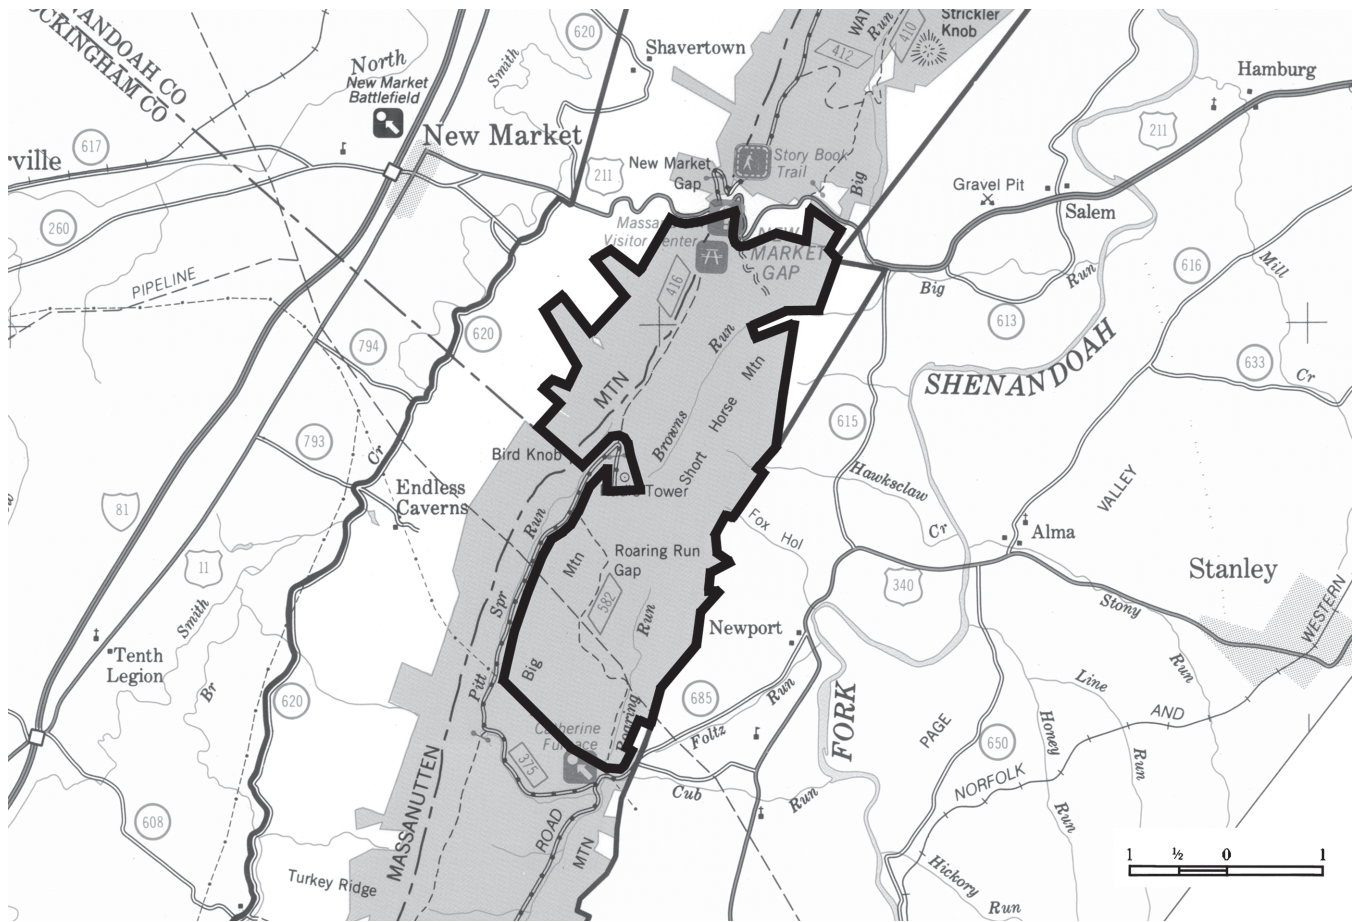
NANDOAH CO
ROCKINGHAM CO

North
New Market
Battlefield

New Market

rville

617

260

PIPELINE

794

620

793

Cr

81

11

Smith

Br

620

608

Tenth
Legion

Turkey Ridge

Endless
Caverns

Bird Knob

Fire Tower

620

Shavertown

Smith

Run

412

410

Strickler
Knob

New Market
Gap

Story Book
Trail

211

Massanutten
Visitor Center

NEW
MARKET
GAP

416

MTN

Run

Browns

Short

Horse

Mtn

Roaring Run
Gap

Mtn

Run

582

Run

Big

Spr

Pitt

Catherine
Furnace

375

Roaring

MASSANUTTEN

ROAD

MTN

Big

Hamburg

211

Gravel Pit

Salem

616

Mill

Big

Run

613

SHENANDOAH

633

Cr

615

Hawksclaw

Cr

Fox Hol

Alma

VALLEY

Stanley

340

Stony

Run

Newport

685

Run

Foltz

FORK

PAGE

650

Line

AND

WESTERN

Honey

Run

Run

NORFOLK

Cub

Run

Hickory

Run

1 ½ 0 1